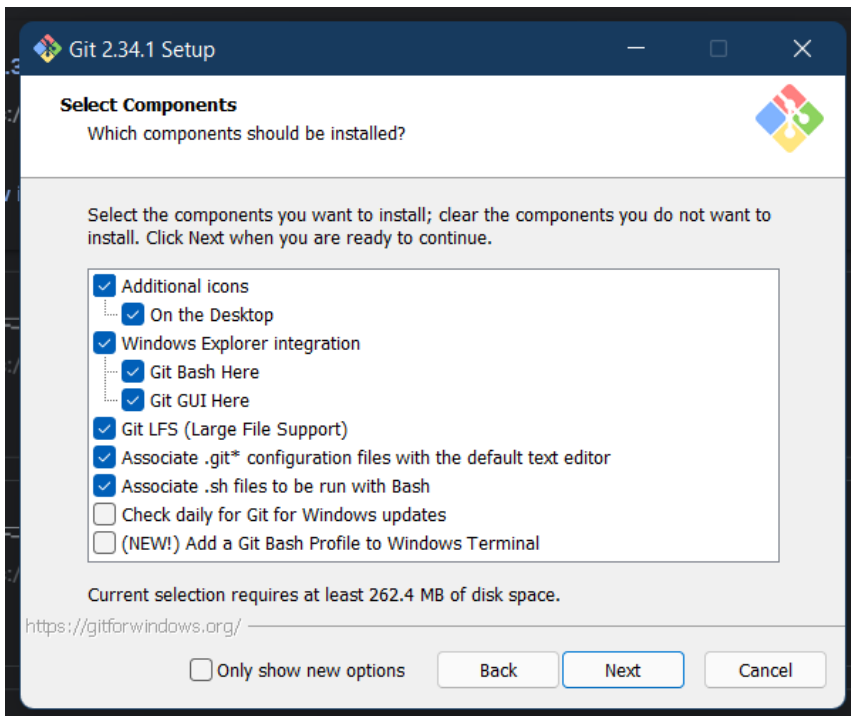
Git 2.34.1 Setup

Select Components
Which components should be installed?

Select the components you want to install; clear the components you do not want to install. Click Next when you are ready to continue.

Additional icons
On the Desktop
Windows Explorer integration
Git Bash Here
Git GUI Here
Git LFS (Large File Support)
Associate .git* configuration files with the default text editor
Associate .sh files to be run with Bash
Check daily for Git for Windows updates
(NEW!) Add a Git Bash Profile to Windows Terminal

Current selection requires at least 262.4 MB of disk space.

https://gitforwindows.org/

Only show new options
Back
Next
Cancel